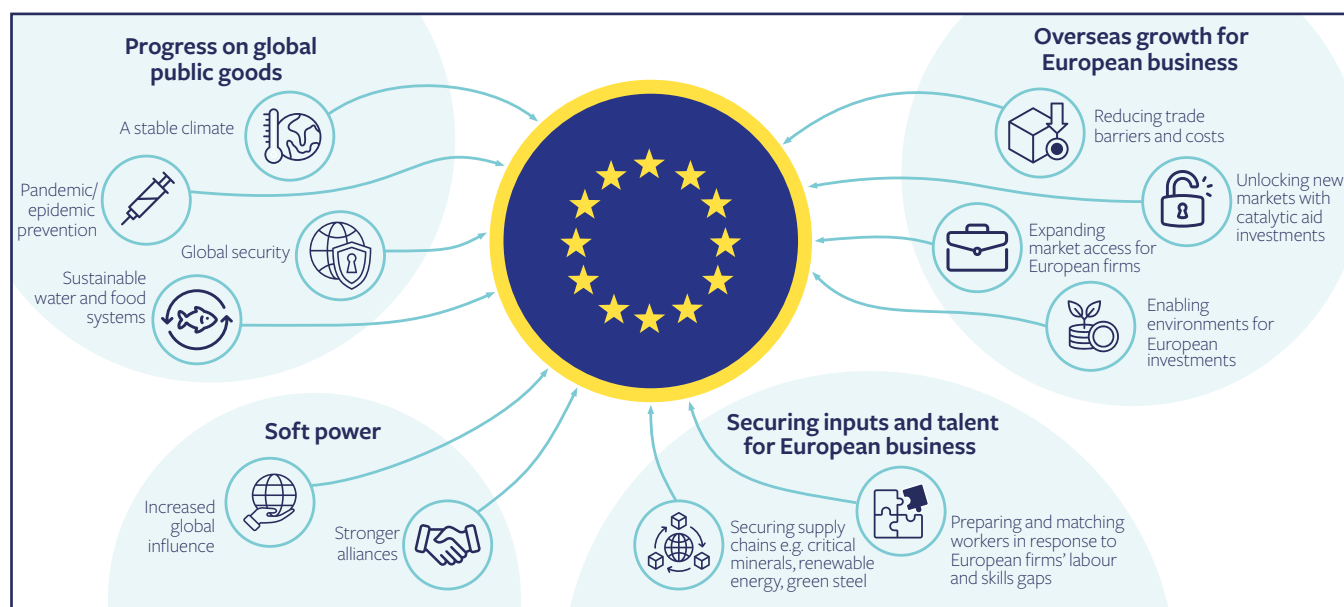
Progress on global public goods

A stable climate

Pandemic/ epidemic prevention

Global security

Sustainable water and food systems

Overseas growth for European business

Reducing trade barriers and costs

Unlocking new markets with catalytic aid investments

Expanding market access for European firms

Enabling environments for European investments

Soft power

Increased global influence

Stronger alliances

Securing inputs and talent for European business

Securing supply chains e.g. critical minerals, renewable energy, green steel

Preparing and matching workers in response to European firms' labour and skills gaps